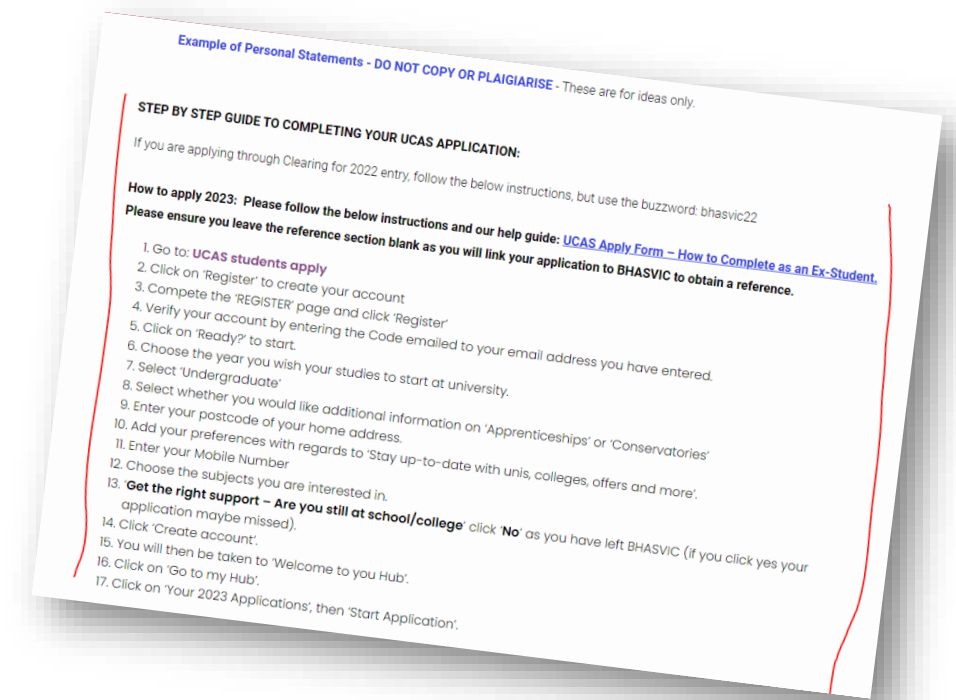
Example of Personal Statements - DO NOT COPY OR PLAIGIARISE - These are for ideas only.

STEP BY STEP GUIDE TO COMPLETING YOUR UCAS APPLICATION:

If you are applying through Clearing for 2022 entry, follow the below instructions, but use the buzzword: bhasvic22

How to apply 2023: Please follow the below instructions and our help guide: UCAS Apply Form – How to Complete as an Ex-Student.
Please ensure you leave the reference section blank as you will link your application to BHASVIC to obtain a reference.

1. Go to: UCAS students apply
2. Click on 'Register' to create your account
3. Compete the 'REGISTER' page and click 'Register'
4. Verify your account by entering the Code emailed to your email address you have entered.
5. Click on 'Ready?' to start.
6. Choose the year you wish your studies to start at university.
7. Select 'Undergraduate'
8. Select whether you would like additional information on 'Apprenticeships' or 'Conservatories'
9. Enter your postcode of your home address.
10. Add your preferences with regards to 'Stay up-to-date with unis, colleges, offers and more'.
11. Enter your Mobile Number
12. Choose the subjects you are interested in.
13. 'Get the right support – Are you still at school/college' click 'No' as you have left BHASVIC (if you click yes your application maybe missed).
14. Click 'Create account'.
15. You will then be taken to 'Welcome to you Hub'.
16. Click on 'Go to my Hub'.
17. Click on 'Your 2023 Applications', then 'Start Application'.